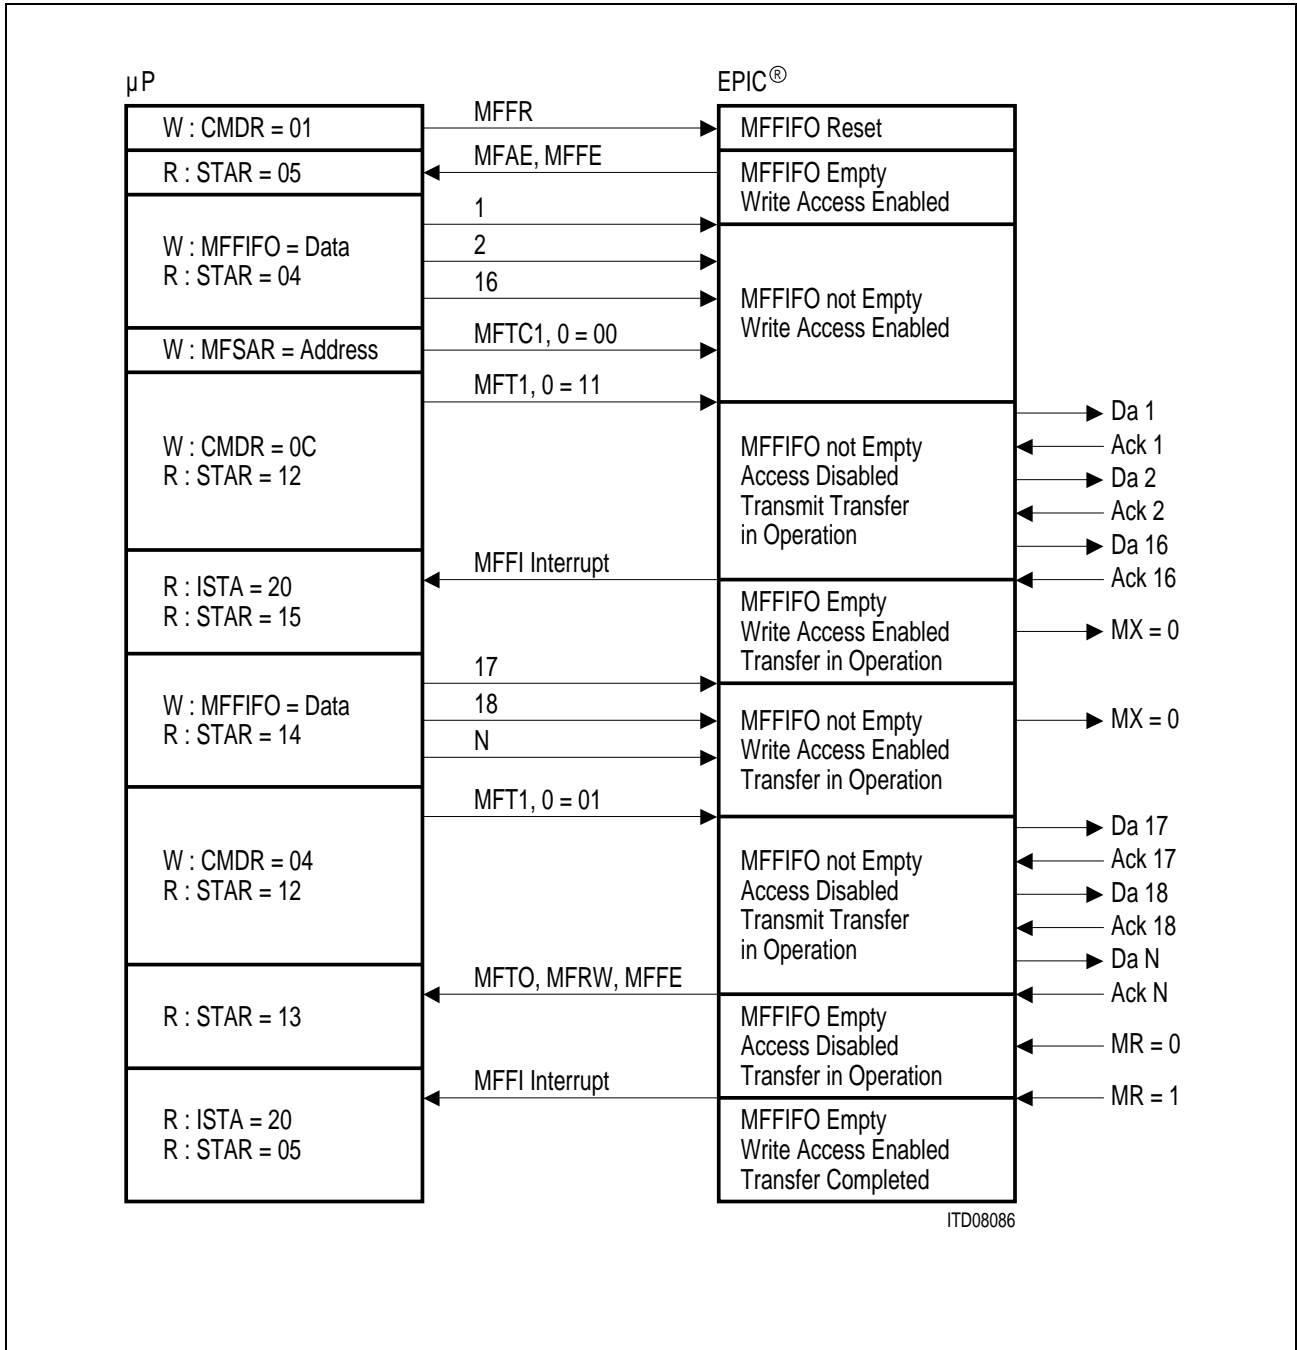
µP

EPIC®

W : CMDR = 01

MFFR

MFFIFO Reset

R : STAR = 05

MFAE, MFFE

MFFIFO Empty
Write Access Enabled

W : MFFIFO = Data
R : STAR = 04

1

2

16

MFFIFO not Empty
Write Access Enabled

W : MFSAR = Address

MFTC1, 0 = 00

MFT1, 0 = 11

W : CMDR = 0C
R : STAR = 12

MFFIFO not Empty
Access Disabled
Transmit Transfer
in Operation

Da 1
Ack 1
Da 2
Ack 2
Da 16

MFFI Interrupt

Ack 16

R : ISTA = 20
R : STAR = 15

MFFIFO Empty
Write Access Enabled
Transfer in Operation

MX = 0

W : MFFIFO = Data
R : STAR = 14

17

18

N

MFFIFO not Empty
Write Access Enabled
Transfer in Operation

MX = 0

MFT1, 0 = 01

W : CMDR = 04
R : STAR = 12

MFFIFO not Empty
Access Disabled
Transmit Transfer
in Operation

Da 17
Ack 17
Da 18
Ack 18
Da N

MFTO, MFRW, MFFE

Ack N

R : STAR = 13

MFFIFO Empty
Access Disabled
Transfer in Operation

MR = 0

MFFI Interrupt

MR = 1

R : ISTA = 20
R : STAR = 05

MFFIFO Empty
Write Access Enabled
Transfer Completed

ITD08086